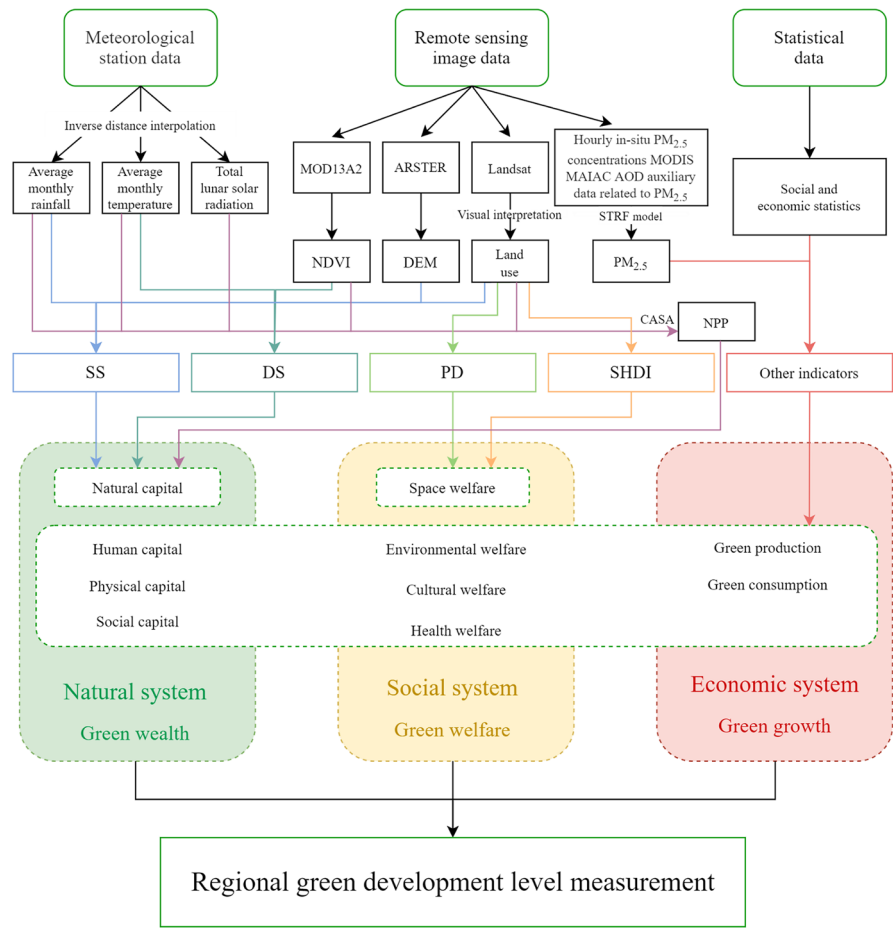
Meteorological station data

Remote sensing image data

Statistical data

Inverse distance interpolation

Average monthly rainfall

Average monthly temperature

Total lunar solar radiation

MOD13A2

ARSTER

Landsat

Hourly in-situ $PM_{2.5}$ concentrations MODIS MAIAC AOD auxiliary data related to $PM_{2.5}$

Social and economic statistics

Visual interpretation

STRF model

NDVI

DEM

Land use

$PM_{2.5}$

CASA

NPP

SS

DS

PD

SHDI

Other indicators

Natural capital

Space welfare

Human capital

Physical capital

Social capital

Environmental welfare

Cultural welfare

Health welfare

Green production

Green consumption

Natural system

Green wealth

Social system

Green welfare

Economic system

Green growth

Regional green development level measurement